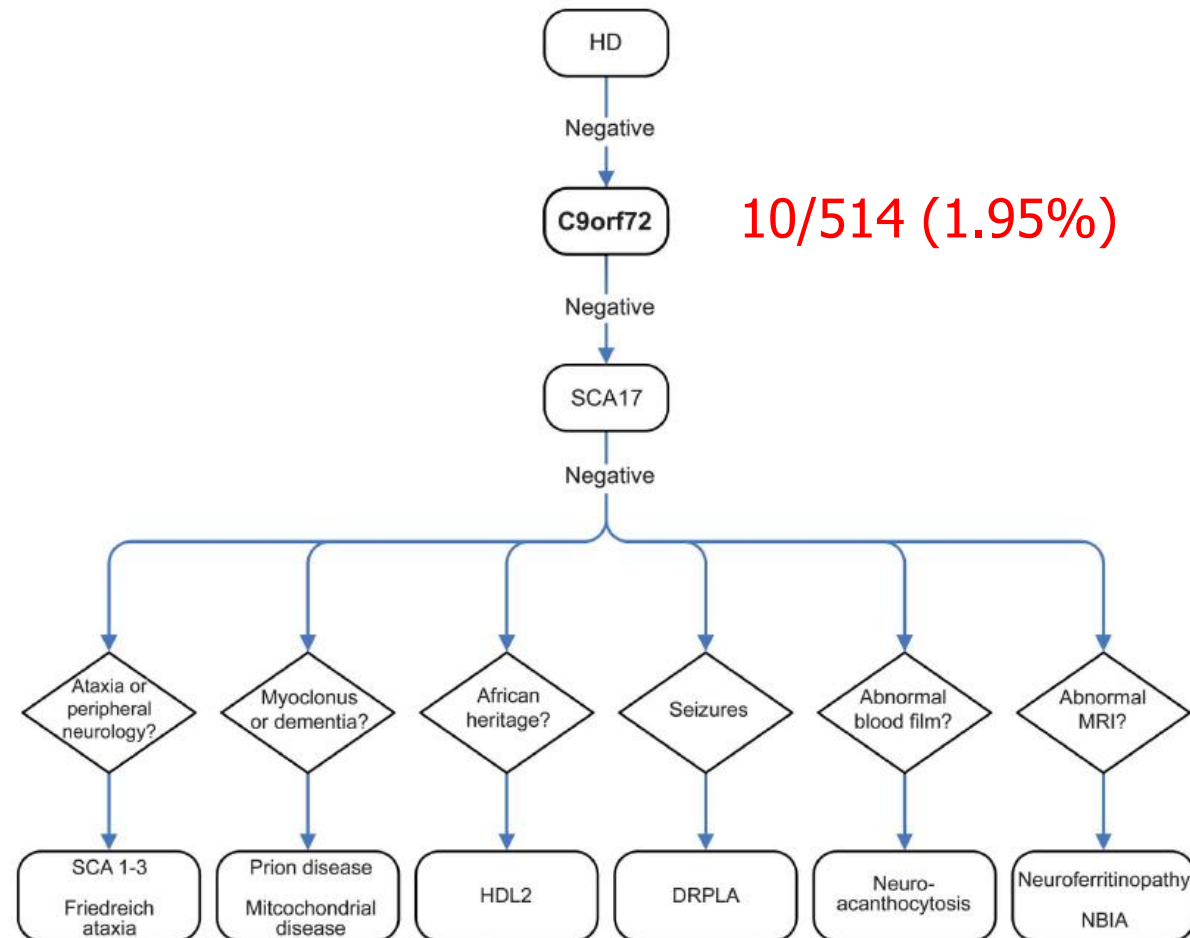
HD

Negative

C9orf72

10/514 (1.95%)

Negative

SCA17

Negative

Ataxia or peripheral neurology?

Myoclonus or dementia?

African heritage?

Seizures

Abnormal blood film?

Abnormal MRI?

SCA 1-3

Friedreich ataxia

Prion disease

Mitochondrial disease

HDL2

DRPLA

Neuro-acanthocytosis

Neuroferritinopathy

NBIA